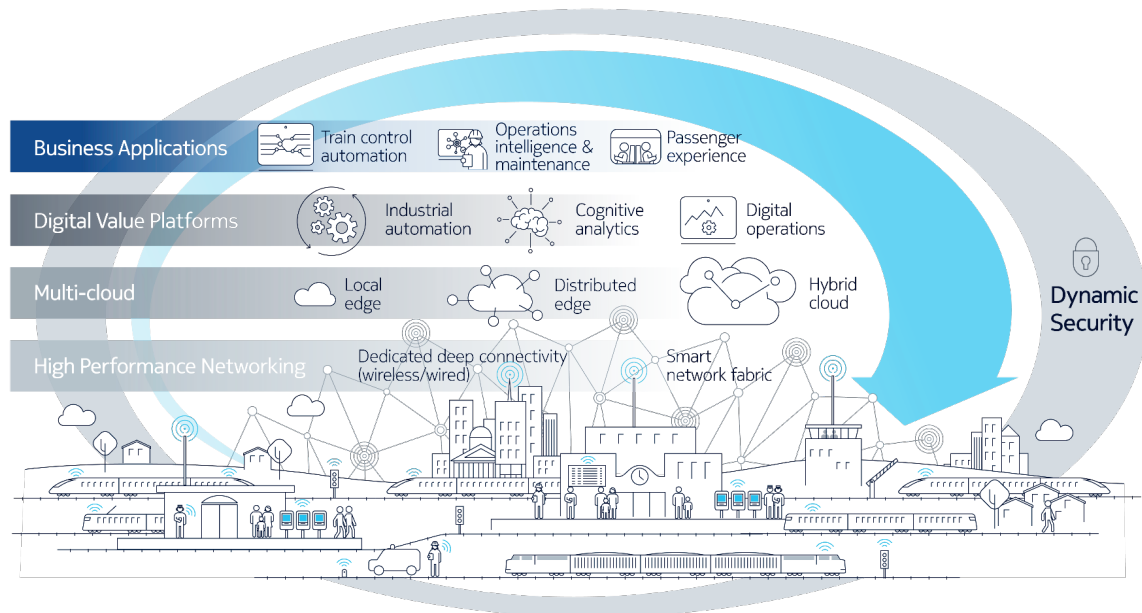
Business Applications
Train control automation
Operations intelligence & maintenance
Passenger experience

Digital Value Platforms
Industrial automation
Cognitive analytics
Digital operations

Multi-cloud
Local edge
Distributed edge
Hybrid cloud

High Performance Networking
Dedicated deep connectivity (wireless/wired)
Smart network fabric

Dynamic Security